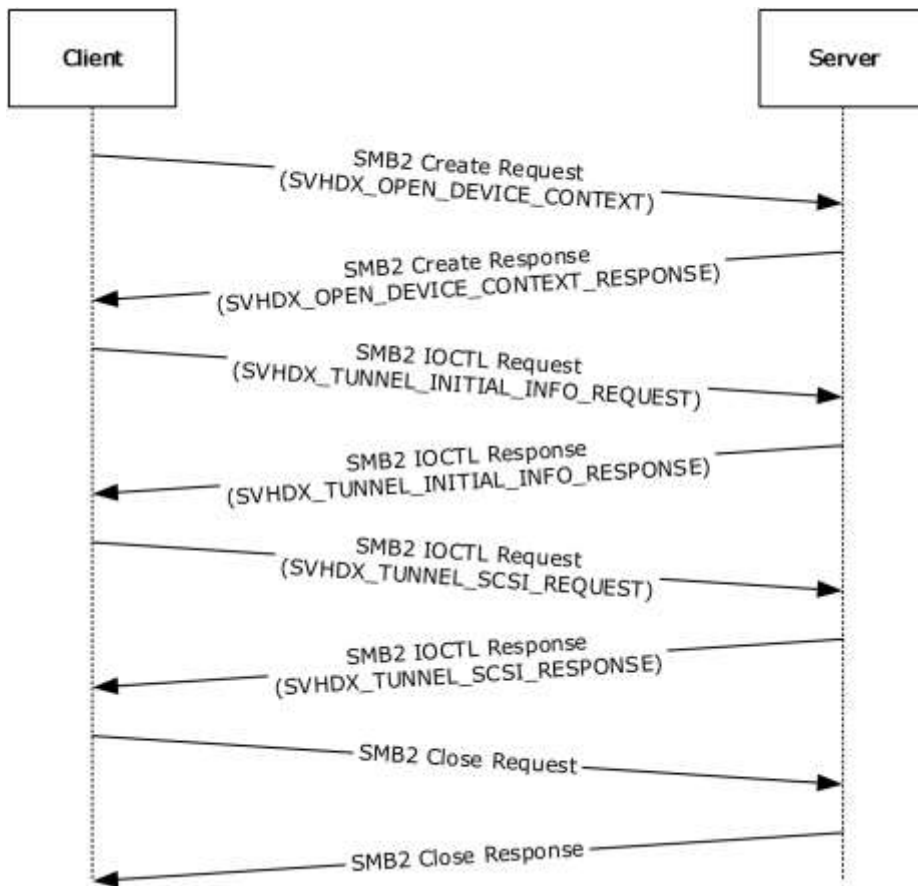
Client

Server

SMB2 Create Request
(SVHDX_OPEN_DEVICE_CONTEXT)

SMB2 Create Response
(SVHDX_OPEN_DEVICE_CONTEXT_RESPONSE)

SMB2 IOCTL Request
(SVHDX_TUNNEL_INITIAL_INFO_REQUEST)

SMB2 IOCTL Response
(SVHDX_TUNNEL_INITIAL_INFO_RESPONSE)

SMB2 IOCTL Request
(SVHDX_TUNNEL_SCSI_REQUEST)

SMB2 IOCTL Response
(SVHDX_TUNNEL_SCSI_RESPONSE)

SMB2 Close Request

SMB2 Close Response